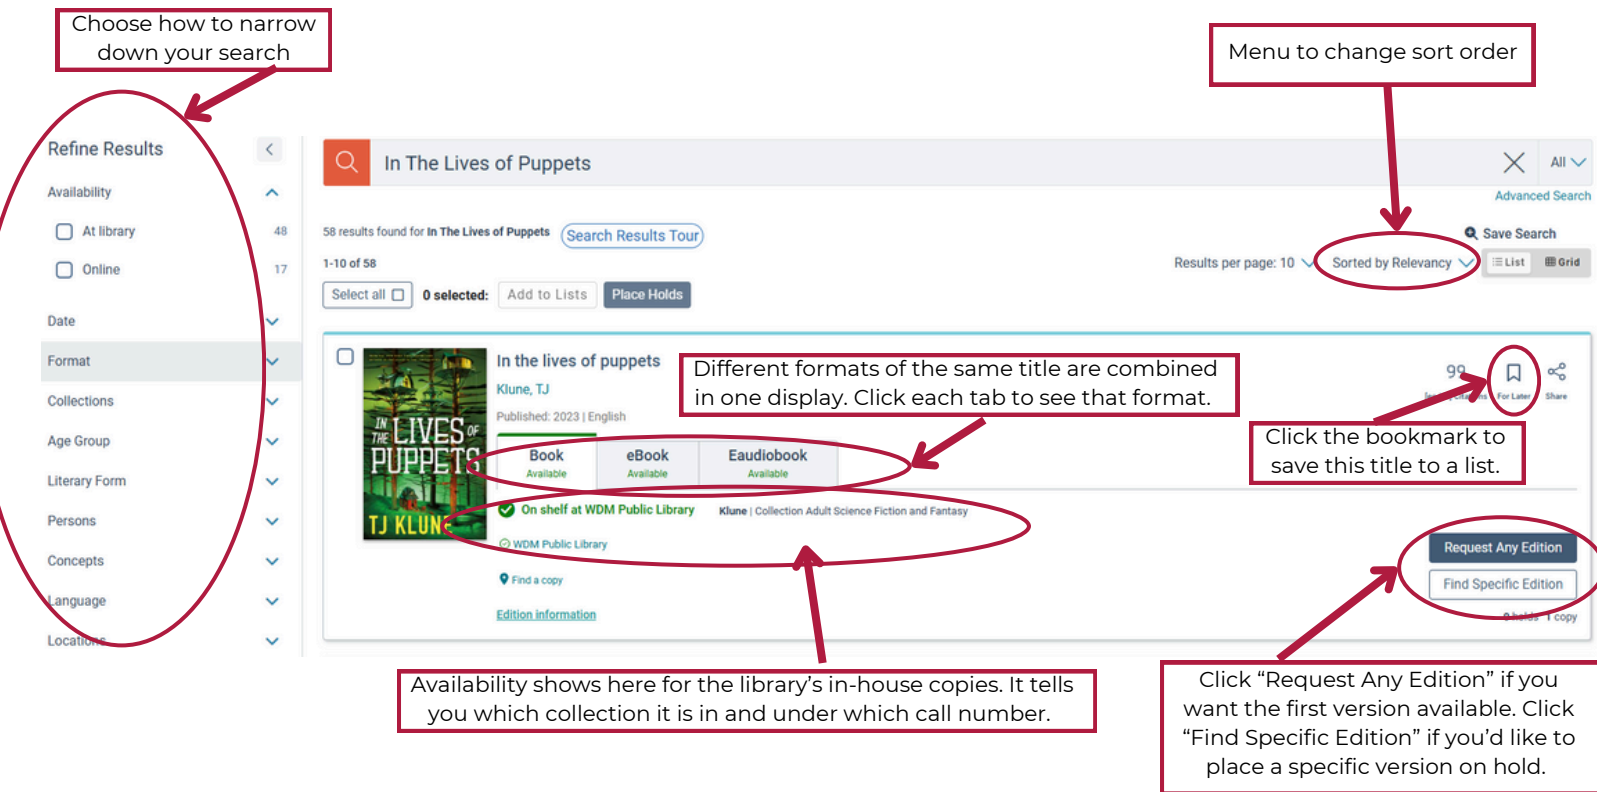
Choose how to narrow down your search

Menu to change sort order

Refine Results

Availability

At library 48

Online 17

Date

Format

Collections

Age Group

Literary Form

Persons

Concepts

Language

Locations

In The Lives of Puppets

All

Advanced Search

58 results found for In The Lives of Puppets

Search Results Tour

Save Search

1-10 of 58

Results per page: 10

Sorted by Relevancy

List

Grid

Select all

0 selected:

Add to Lists

Place Holds

IN THE LIVES OF PUPPETS

TJ KLUNE

In the lives of puppets

Klune, TJ

Published: 2023 | English

Different formats of the same title are combined in one display. Click each tab to see that format.

99

For Later

Share

Book
Available

eBook
Available

Eaudiobook
Available

Click the bookmark to save this title to a list.

On shelf at WDM Public Library

Klune | Collection Adult Science Fiction and Fantasy

WDM Public Library

Find a copy

Edition information

Request Any Edition

Find Specific Edition

1 copy

Availability shows here for the library's in-house copies. It tells you which collection it is in and under which call number.

Click “Request Any Edition” if you want the first version available. Click “Find Specific Edition” if you'd like to place a specific version on hold.